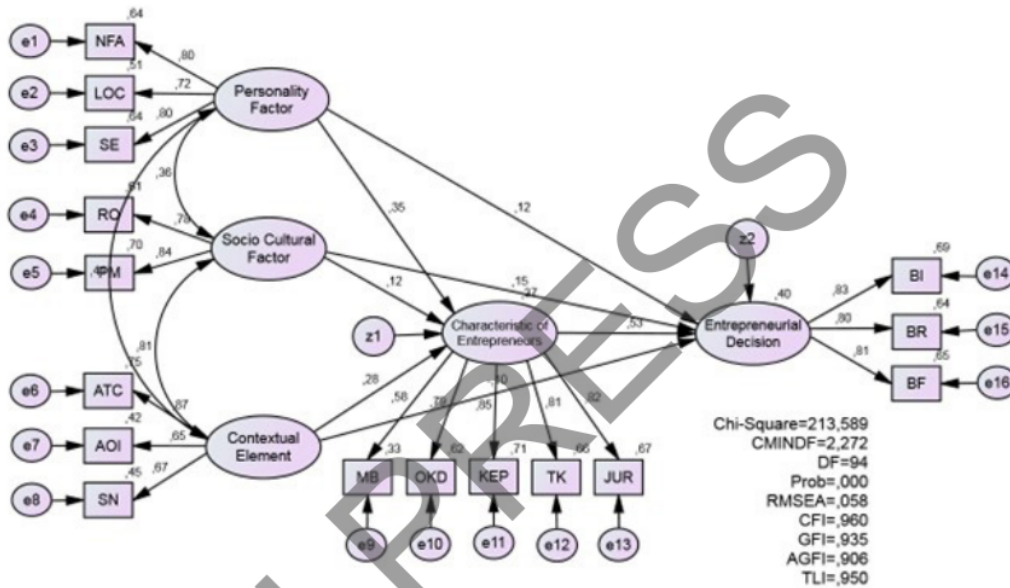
e1
NFA
,64
,80
e2
LOC
,51
,72
Personality Factor
e3
SE
,64
,80
,36
,35
,12
e4
RO
,61
,78
Socio Cultural Factor
z2
e5
PM
,70
,84
,12
,15
,27
,40
Entrepreneurial Decision
BI
,69
,83
e14
BR
,64
,80
e15
BF
,65
,81
e16
z1
Characteristic of Entrepreneurs
,53
,81
,75
e6
ATC
,28
,58
,40
,87
e7
AOI
,42
,65
Contextual Element
,78
,85
,81
,82
e8
SN
,45
,67
MB
,33
OKD
,62
KEP
,71
TK
,66
JUR
,67
e9
e10
e11
e12
e13
Chi-Square=213,589
CMINDF=2,272
DF=94
Prob=,000
RMSEA=,058
CFI=,960
GFI=,935
AGFI=,906
TLI=,950
PRESS